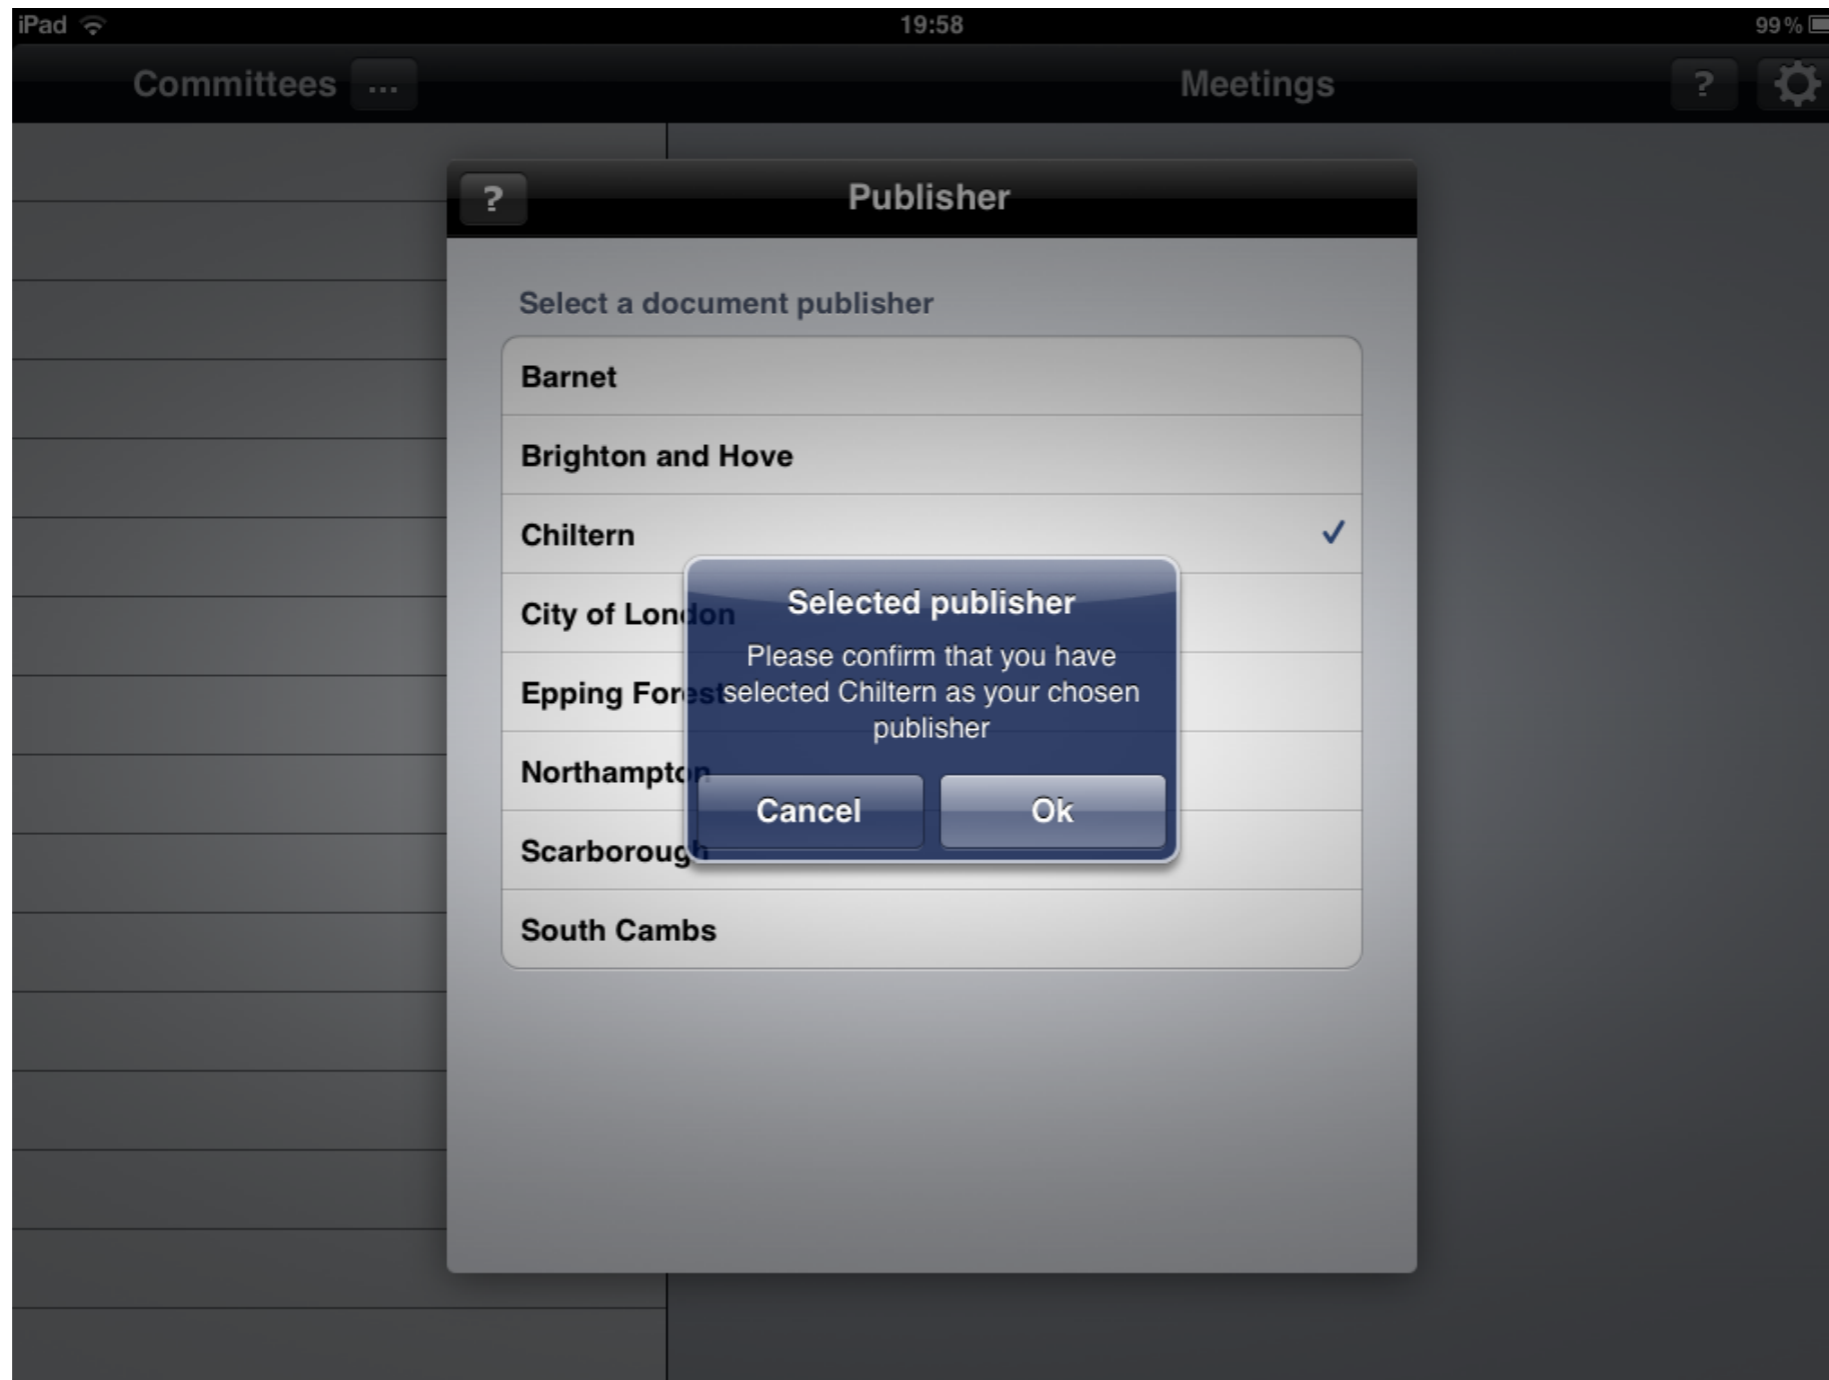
iPad 19:58 99%

Committees ...

Meetings ?

?

Publisher

Select a document publisher

Barnet

Brighton and Hove

Chiltern ✓

City of London

Epping Forest

Northampton

Scarborough

South Cambs

Selected publisher

Please confirm that you have selected Chiltern as your chosen publisher

Cancel

Ok